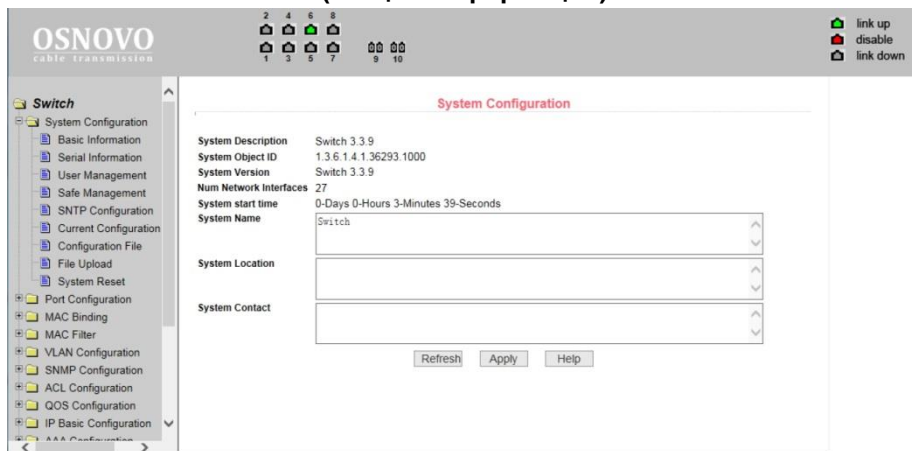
OSNOVO
cable transmission

2 4 6 8
1 3 5 7 9 10

link up
disable
link down

Switch
System Configuration
Basic Information
Serial Information
User Management
Safe Management
SNTP Configuration
Current Configuration
Configuration File
File Upload
System Reset
Port Configuration
MAC Binding
MAC Filter
VLAN Configuration
SNMP Configuration
ACL Configuration
QOS Configuration
IP Basic Configuration
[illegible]

System Configuration

| | |
|---|---|
| System Description | Switch 3.3.9 |
| System Object ID | 1.3.6.1.4.1.36293.1000 |
| System Version | Switch 3.3.9 |
| Num Network Interfaces | 27 |
| System start time | 0-Days 0-Hours 3-Minutes 39-Seconds |
| System Name | Switch |
| System Location | |
| System Contact | |

Refresh Apply Help